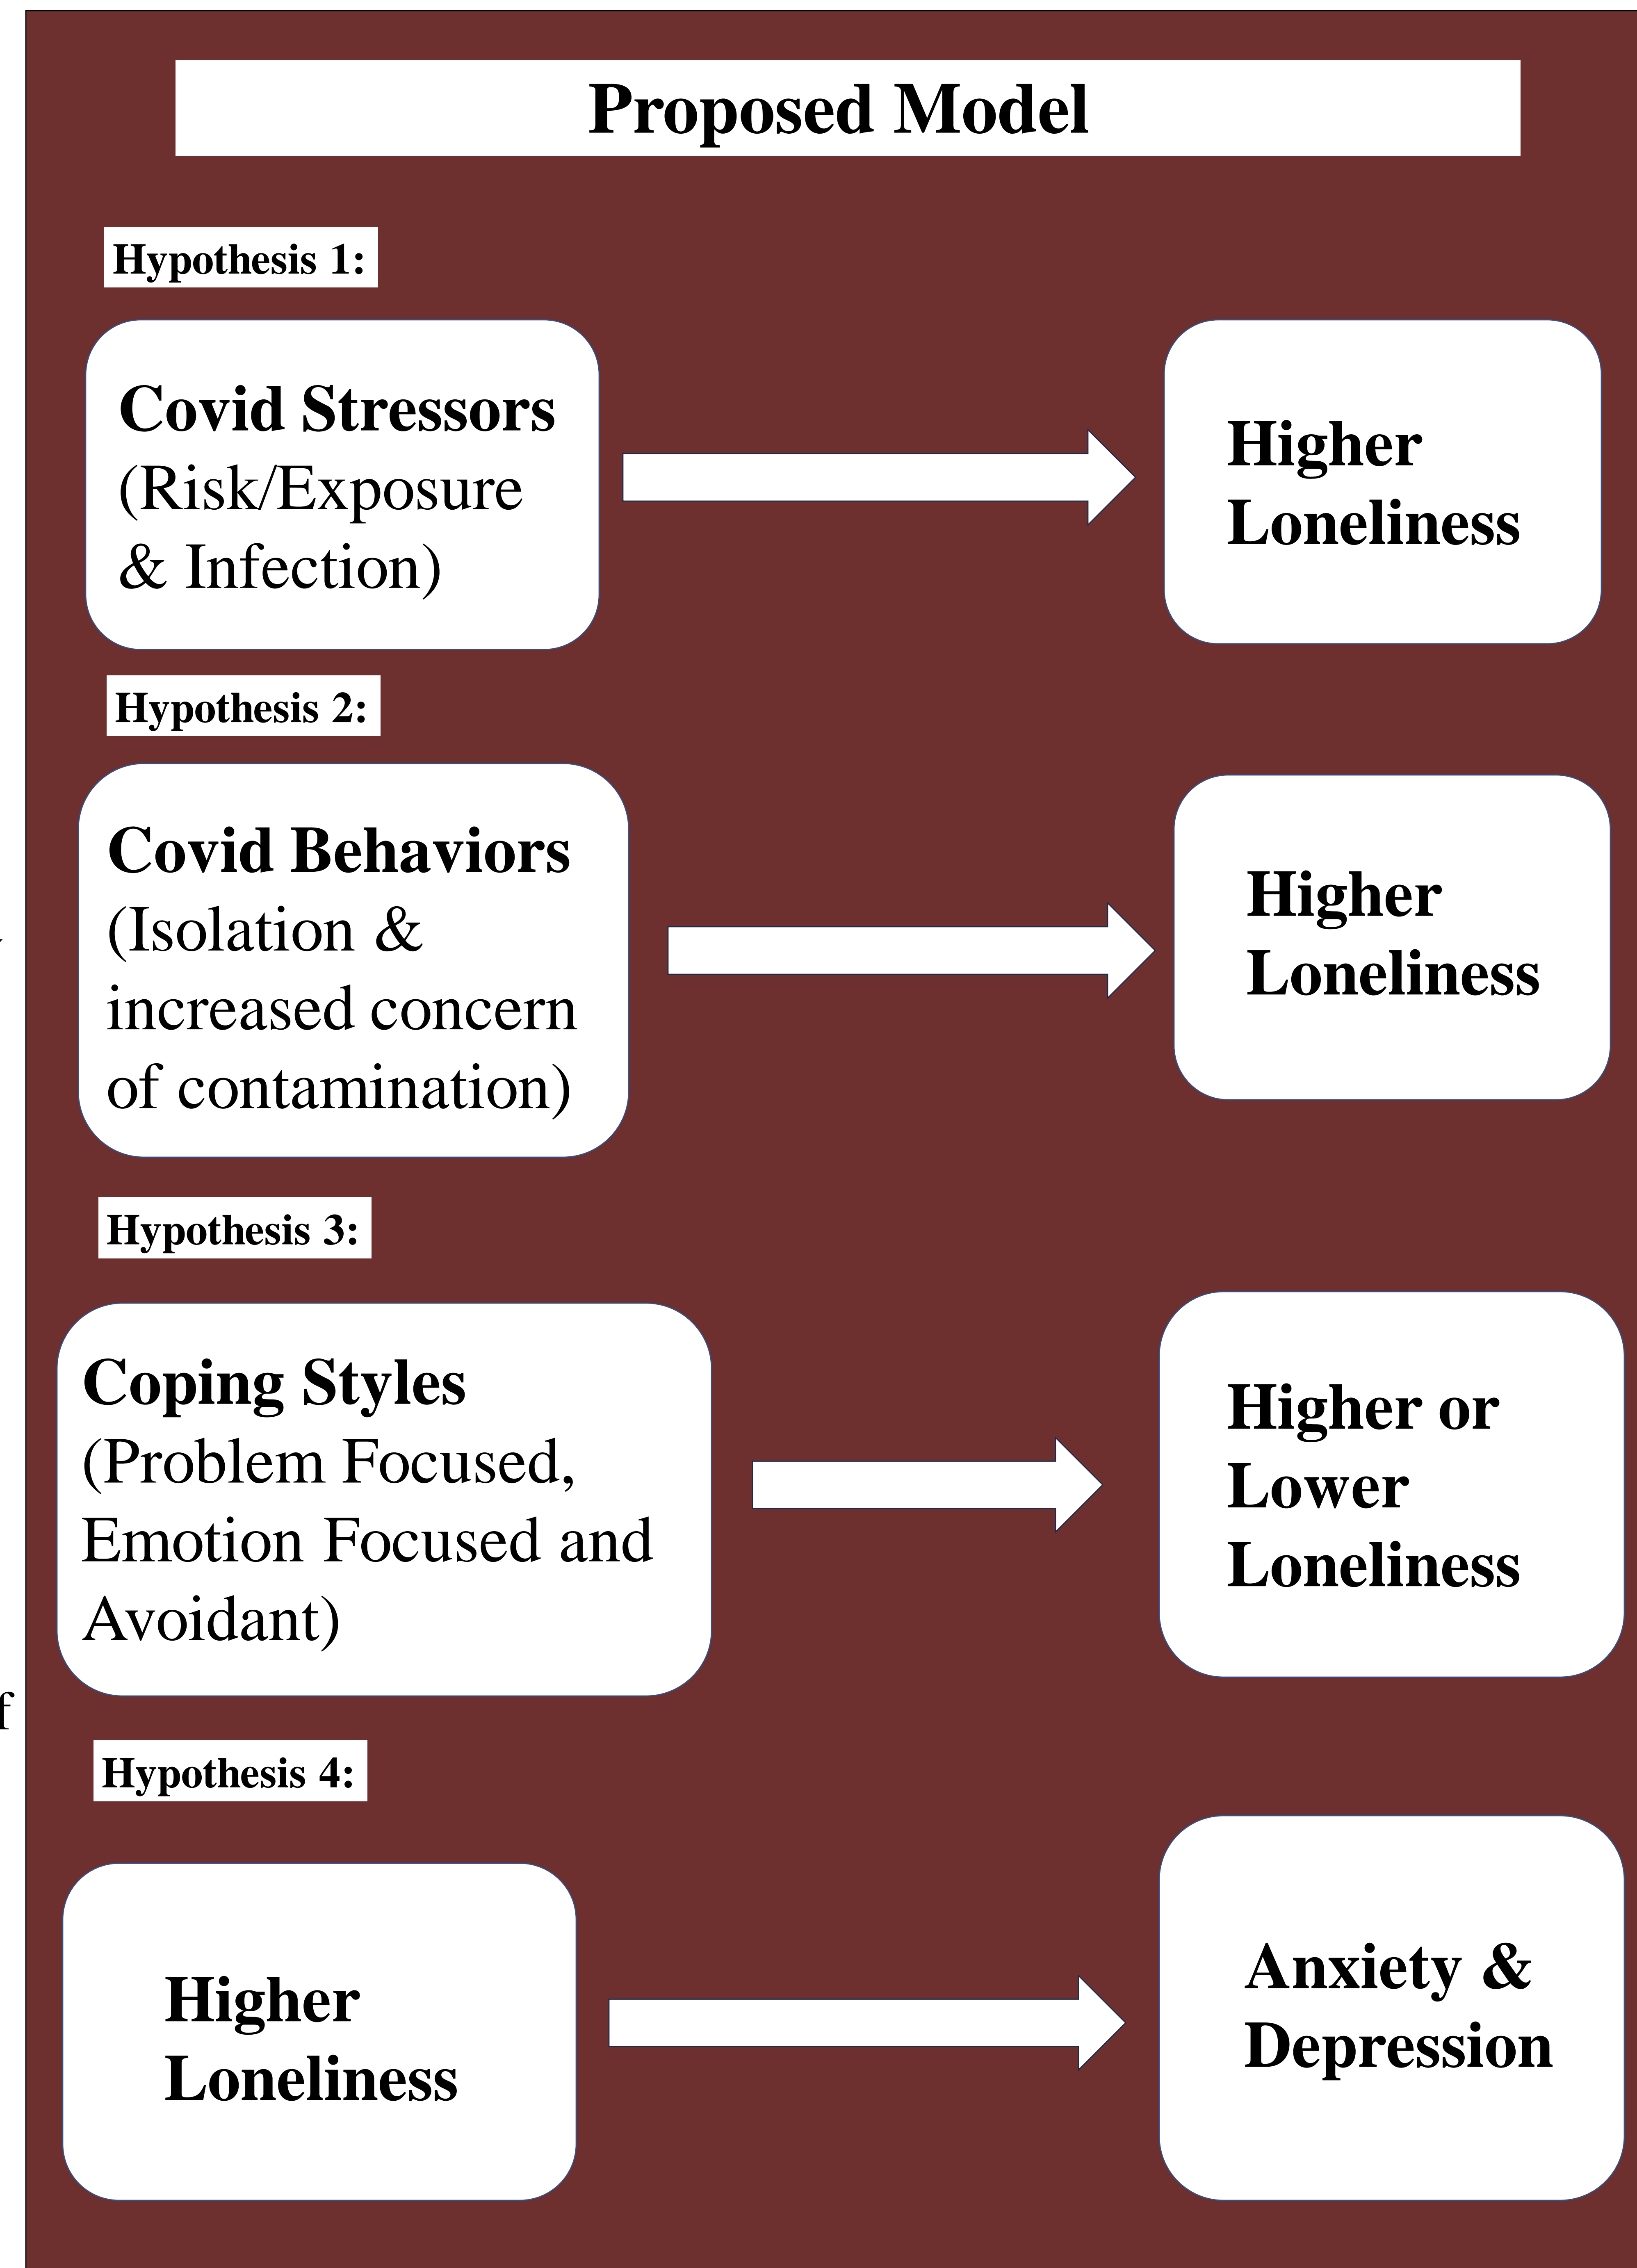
Proposed Model

Hypothesis 1:

Covid Stressors (Risk/Exposure & Infection)

Higher Loneliness

Hypothesis 2:

Covid Behaviors (Isolation & increased concern of contamination)

Higher Loneliness

Hypothesis 3:

Coping Styles (Problem Focused, Emotion Focused and Avoidant)

Higher or Lower Loneliness

Hypothesis 4:

Higher Loneliness

Anxiety & Depression